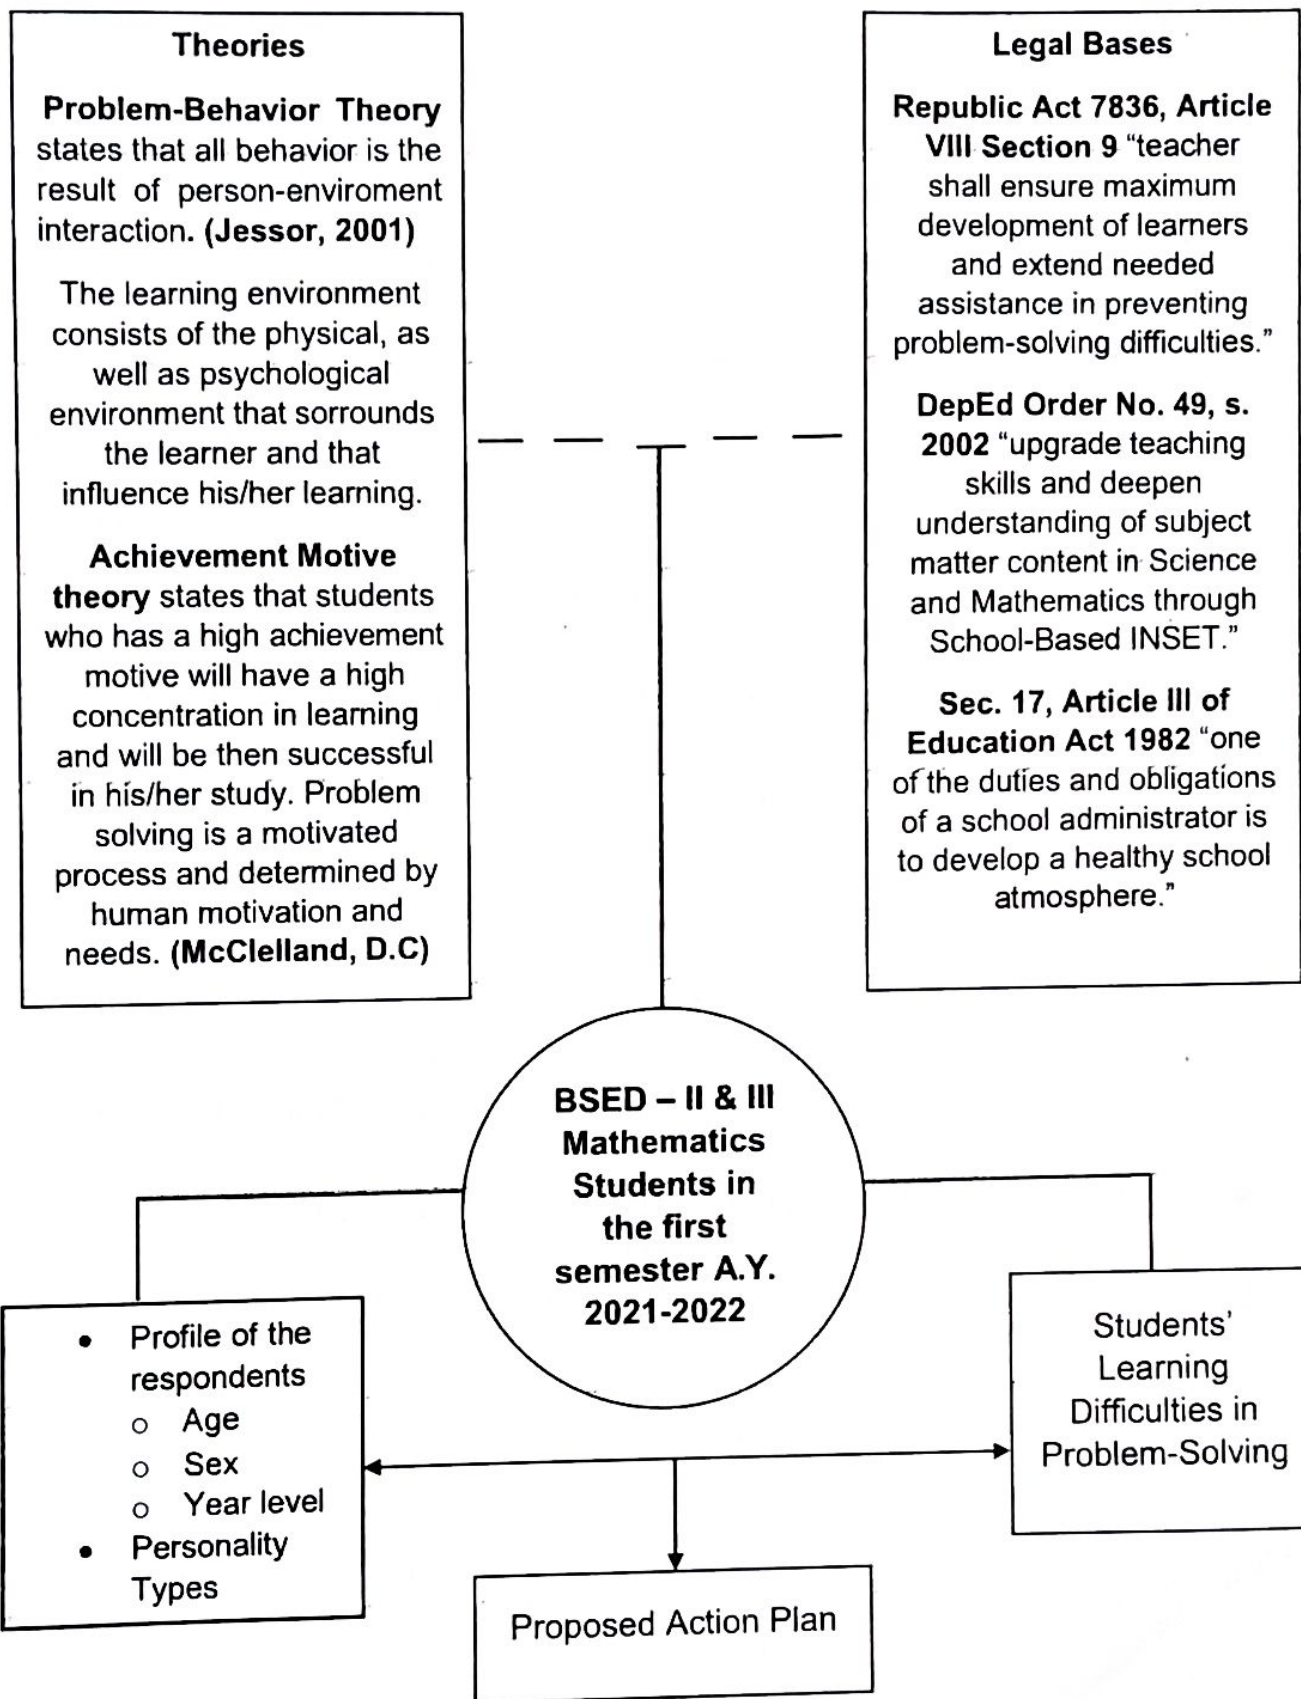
Theories

Problem-Behavior Theory states that all behavior is the result of person-enviroment interaction. (Jessor, 2001)

The learning environment consists of the physical, as well as psychological environment that sorrounds the learner and that influence his/her learning.

Achievement Motive theory states that students who has a high achievement motive will have a high concentration in learning and will be then successful in his/her study. Problem solving is a motivated process and determined by human motivation and needs. (McClelland, D.C)

Legal Bases

Republic Act 7836, Article VIII Section 9 "teacher shall ensure maximum development of learners and extend needed assistance in preventing problem-solving difficulties."

DepEd Order No. 49, s. 2002 "upgrade teaching skills and deepen understanding of subject matter content in Science and Mathematics through School-Based INSET."

Sec. 17, Article III of Education Act 1982 "one of the duties and obligations of a school administrator is to develop a healthy school atmosphere."

BSED – II & III Mathematics Students in the first semester A.Y. 2021-2022

- Profile of the respondents
  - Age
  - Sex
  - Year level
- Personality Types

Students' Learning Difficulties in Problem-Solving

Proposed Action Plan